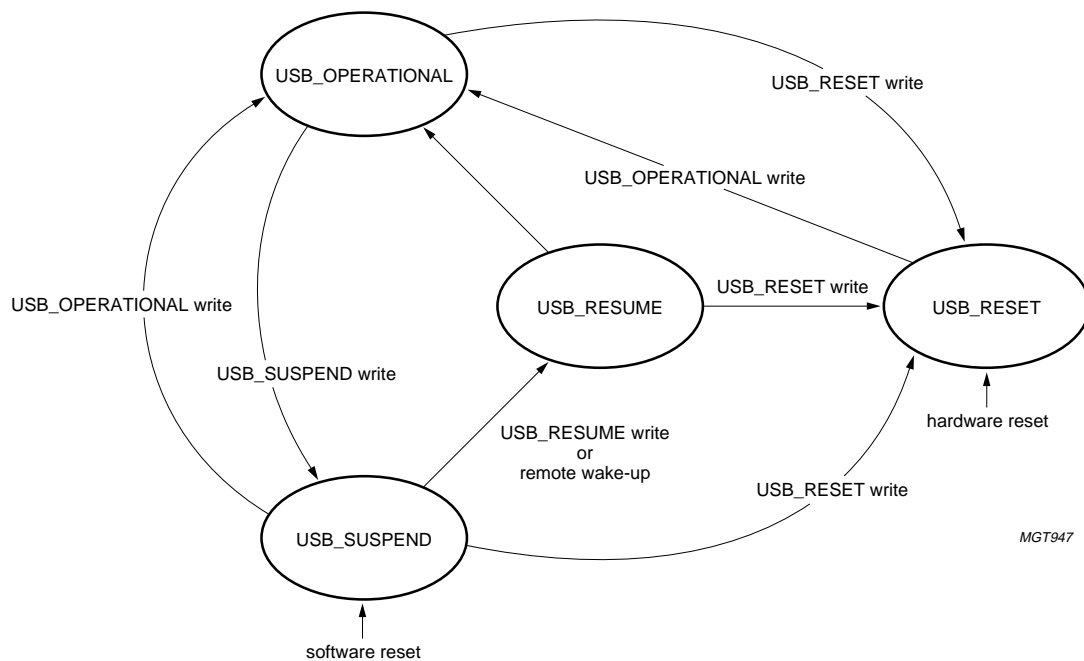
USB_OPERATIONAL

USB_RESET write

USB_OPERATIONAL write

USB_OPERATIONAL write

USB_RESUME

USB_RESET write

USB_RESET

USB_SUSPEND write

hardware reset

USB_RESUME write
or
remote wake-up

USB_RESET write

USB_SUSPEND

MGT947

software reset